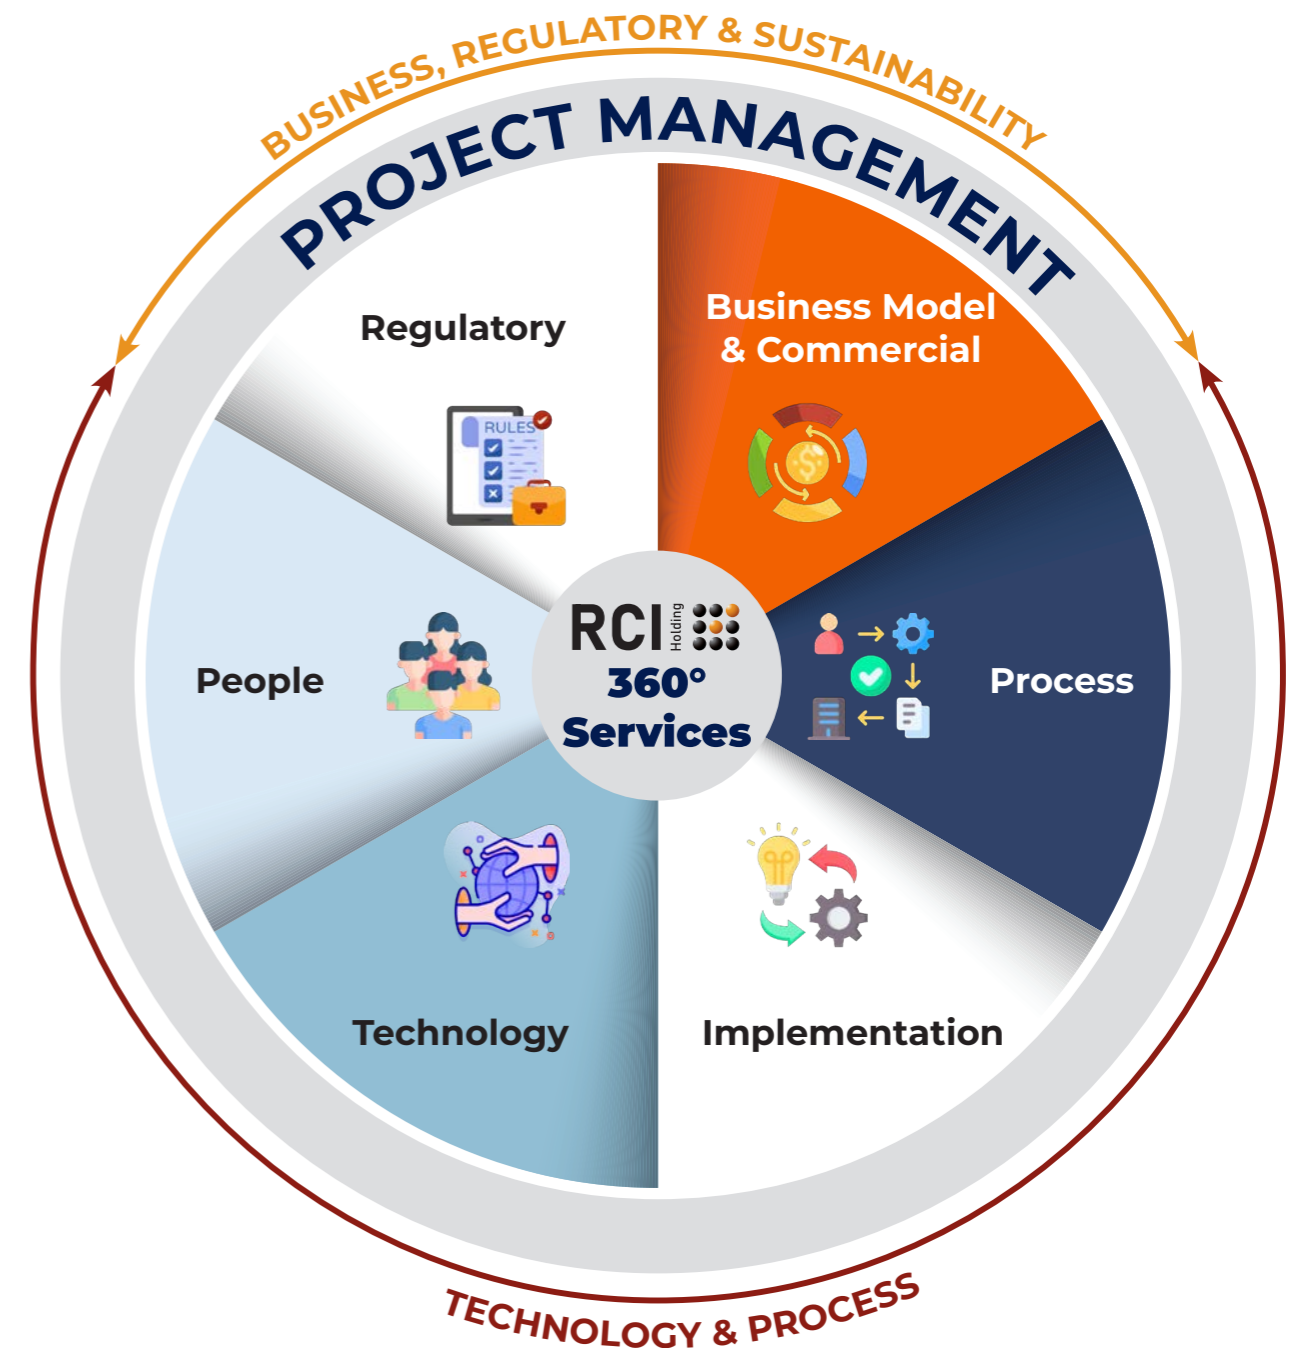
BUSINESS, REGULATORY & SUSTAINABILITY

PROJECT MANAGEMENT

Regulatory

RULES

Business Model & Commercial

People

RCI Holding

360° Services

Process

Technology

Implementation

TECHNOLOGY & PROCESS